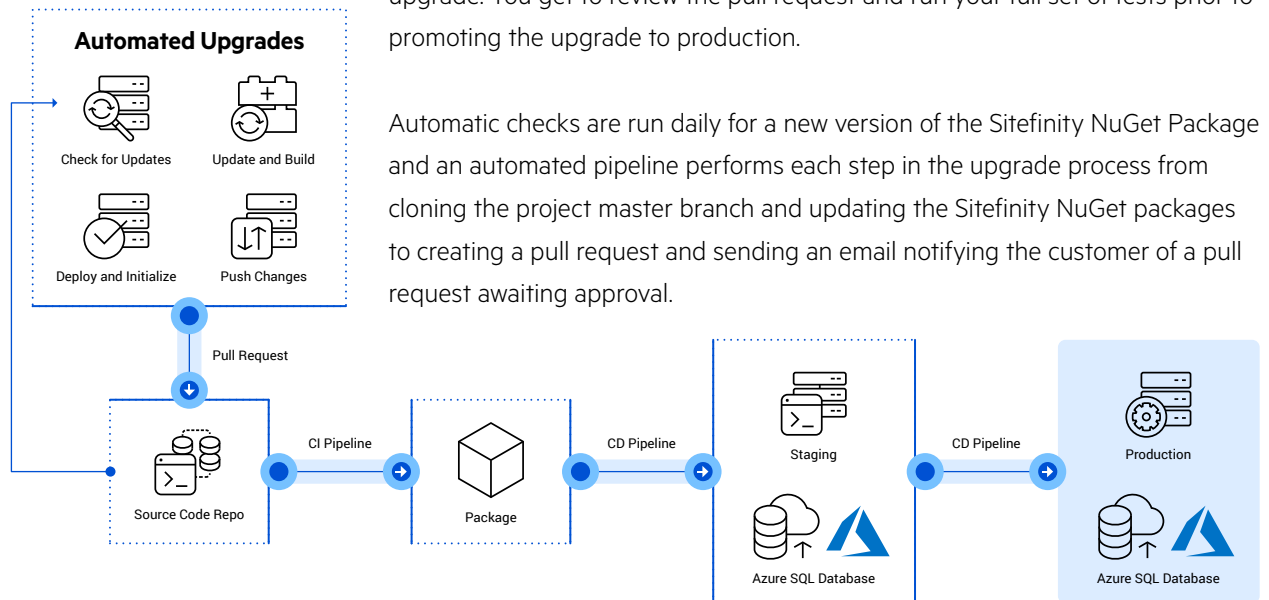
Automated Upgrades

Check for Updates

Update and Build

Deploy and Initialize

Push Changes

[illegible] promoting the upgrade to production.

Automatic checks are run daily for a new version of the Sitefinity NuGet Package and an automated pipeline performs each step in the upgrade process from cloning the project master branch and updating the Sitefinity NuGet packages to creating a pull request and sending an email notifying the customer of a pull request awaiting approval.

Pull Request

Source Code Repo

CI Pipeline

Package

CD Pipeline

Staging

Azure SQL Database

CD Pipeline

Production

Azure SQL Database